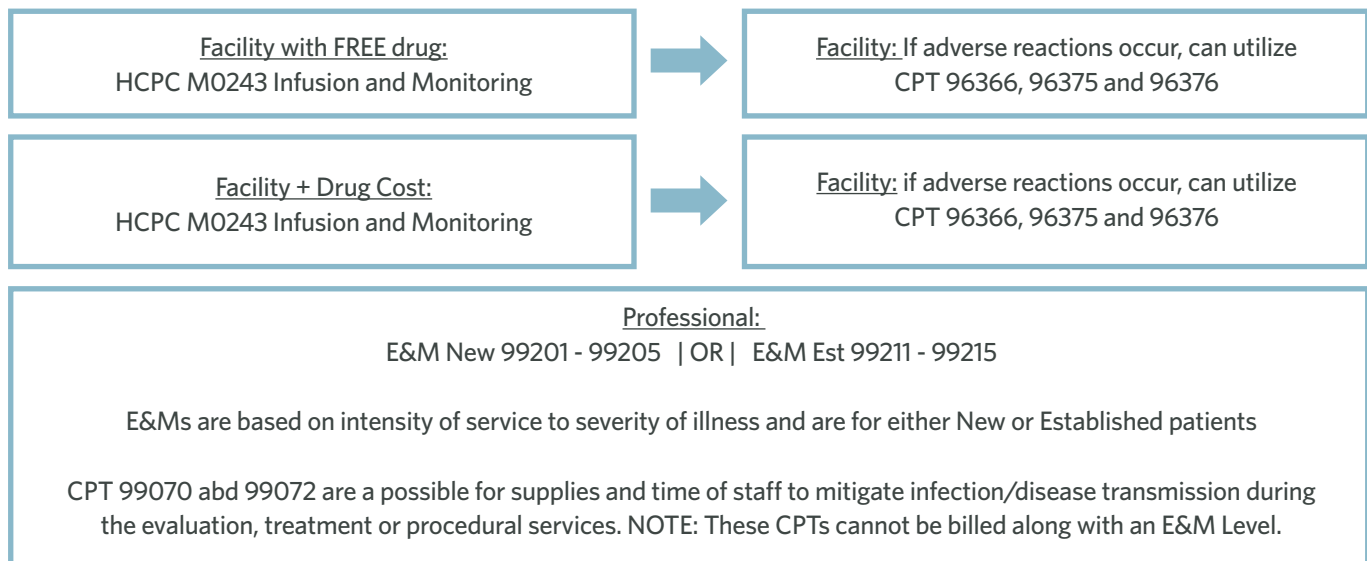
Facility with FREE drug:
HCPC M0243 Infusion and Monitoring

Facility: If adverse reactions occur, can utilize
CPT 96366, 96375 and 96376

Facility + Drug Cost:
HCPC M0243 Infusion and Monitoring

Facility: if adverse reactions occur, can utilize
CPT 96366, 96375 and 96376

Professional:
E&M New 99201 - 99205 | OR | E&M Est 99211 - 99215

E&Ms are based on intensity of service to severity of illness and are for either New or Established patients

CPT 99070 abd 99072 are a possible for supplies and time of staff to mitigate infection/disease transmission during the evaluation, treatment or procedural services. NOTE: These CPTs cannot be billed along with an E&M Level.